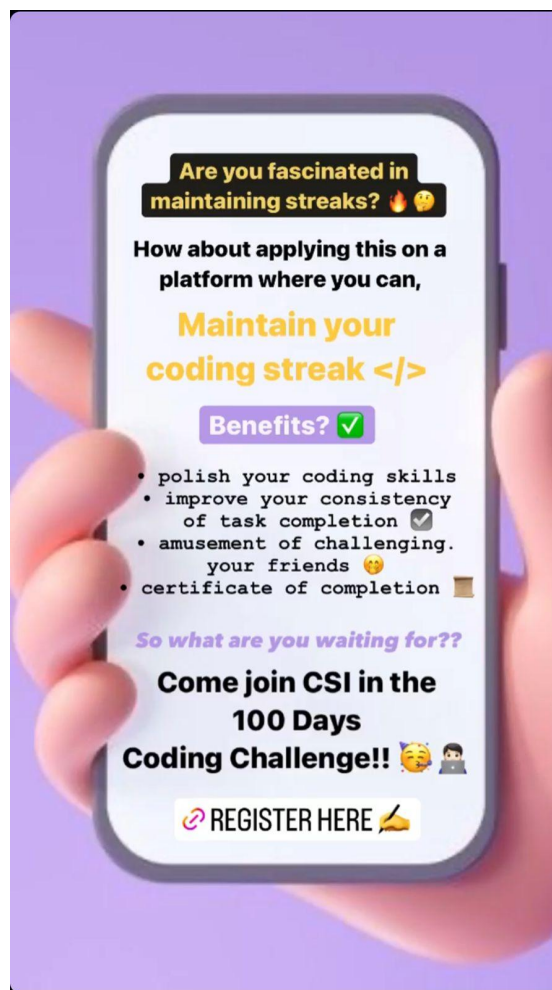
Are you fascinated in maintaining streaks? 🔥🤔

How about applying this on a platform where you can,

Maintain your coding streak </>

Benefits? ✅

• polish your coding skills
• improve your consistency of task completion ☑️
• amusement of challenging. your friends 🤭
• certificate of completion 📜

So what are you waiting for??

Come join CSI in the 100 Days Coding Challenge!! 🥳🧑‍💻

🔗 REGISTER HERE ✍️